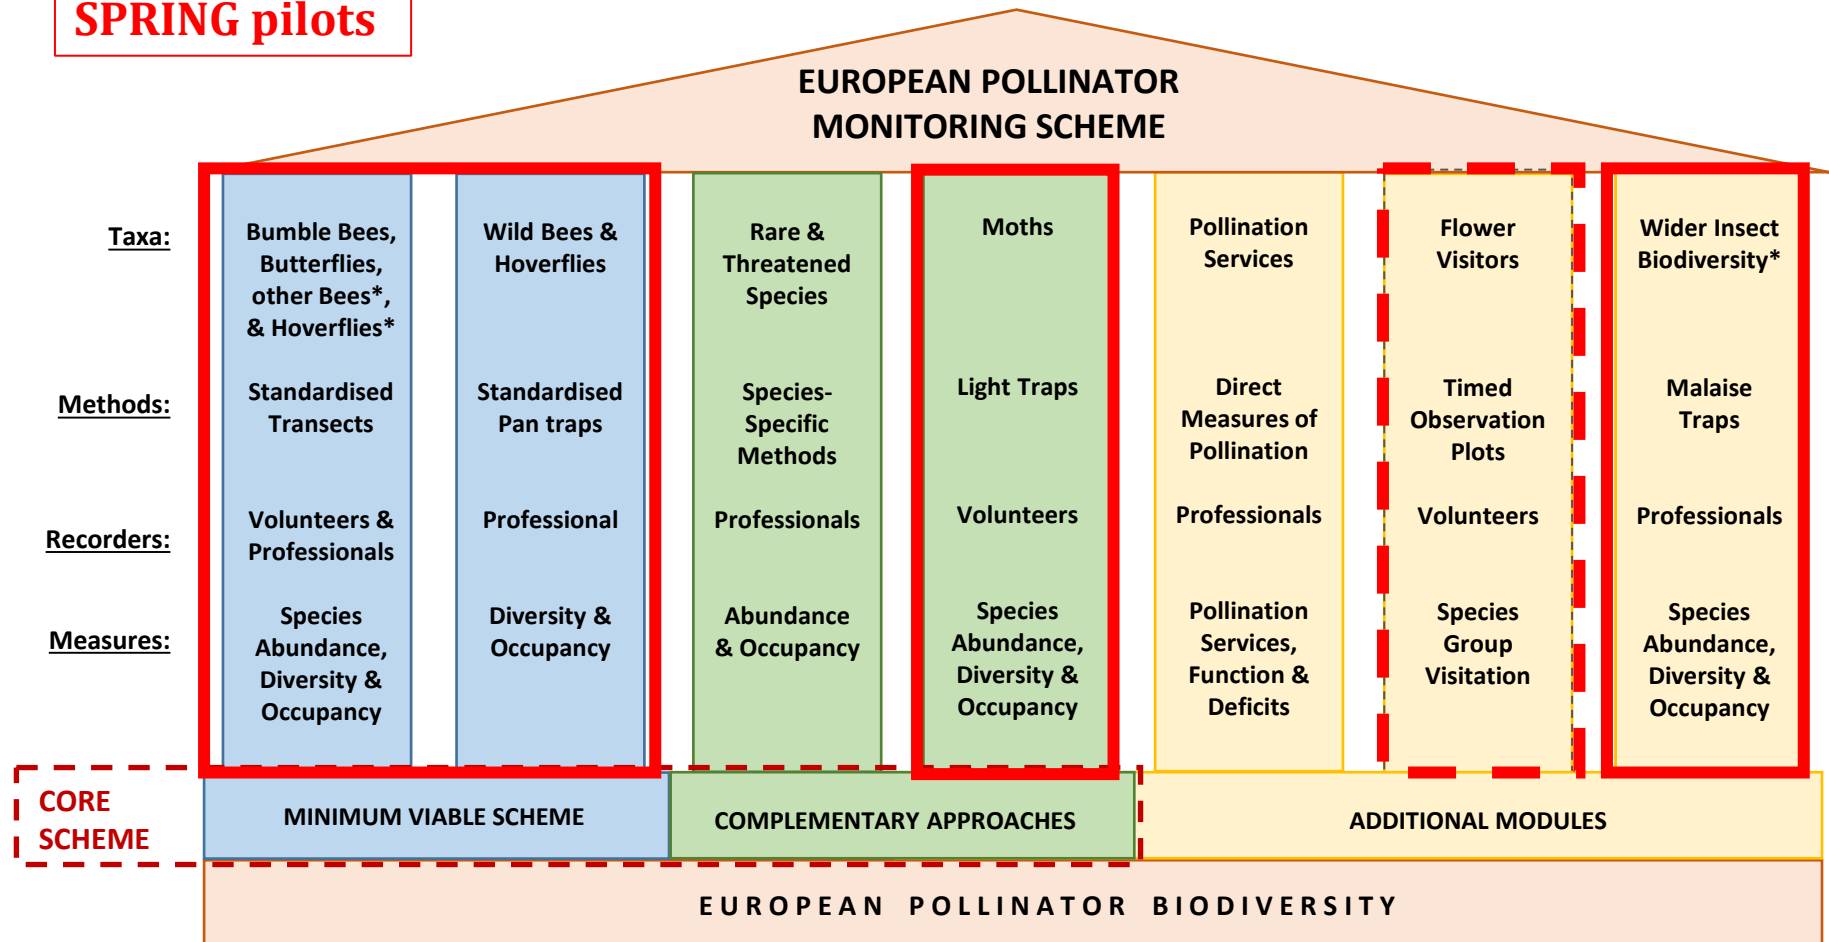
SPRING pilots

EUROPEAN POLLINATOR MONITORING SCHEME

| | | | | | | | |
|---|---|---|---|---|---|---|---|
| Taxa: | Bumble Bees, Butterflies, other Bees*, & Hoverflies* | Wild Bees & Hoverflies | Rare & Threatened Species | Moths | Pollination Services | Flower Visitors | Wider Insect Biodiversity* |
| Methods: | Standardised Transects | Standardised Pan traps | Species-Specific Methods | Light Traps | Direct Measures of Pollination | Timed Observation Plots | Malaise Traps |
| Recorders: | Volunteers & Professionals | Professional | Professionals | Volunteers | Professionals | Volunteers | Professionals |
| Measures: | Species Abundance, Diversity & Occupancy | Diversity & Occupancy | Abundance & Occupancy | Species Abundance, Diversity & Occupancy | Pollination Services, Function & Deficits | Species Group Visitation | Species Abundance, Diversity & Occupancy |

CORE SCHEME

MINIMUM VIABLE SCHEME

COMPLEMENTARY APPROACHES

ADDITIONAL MODULES

EUROPEAN POLLINATOR BIODIVERSITY